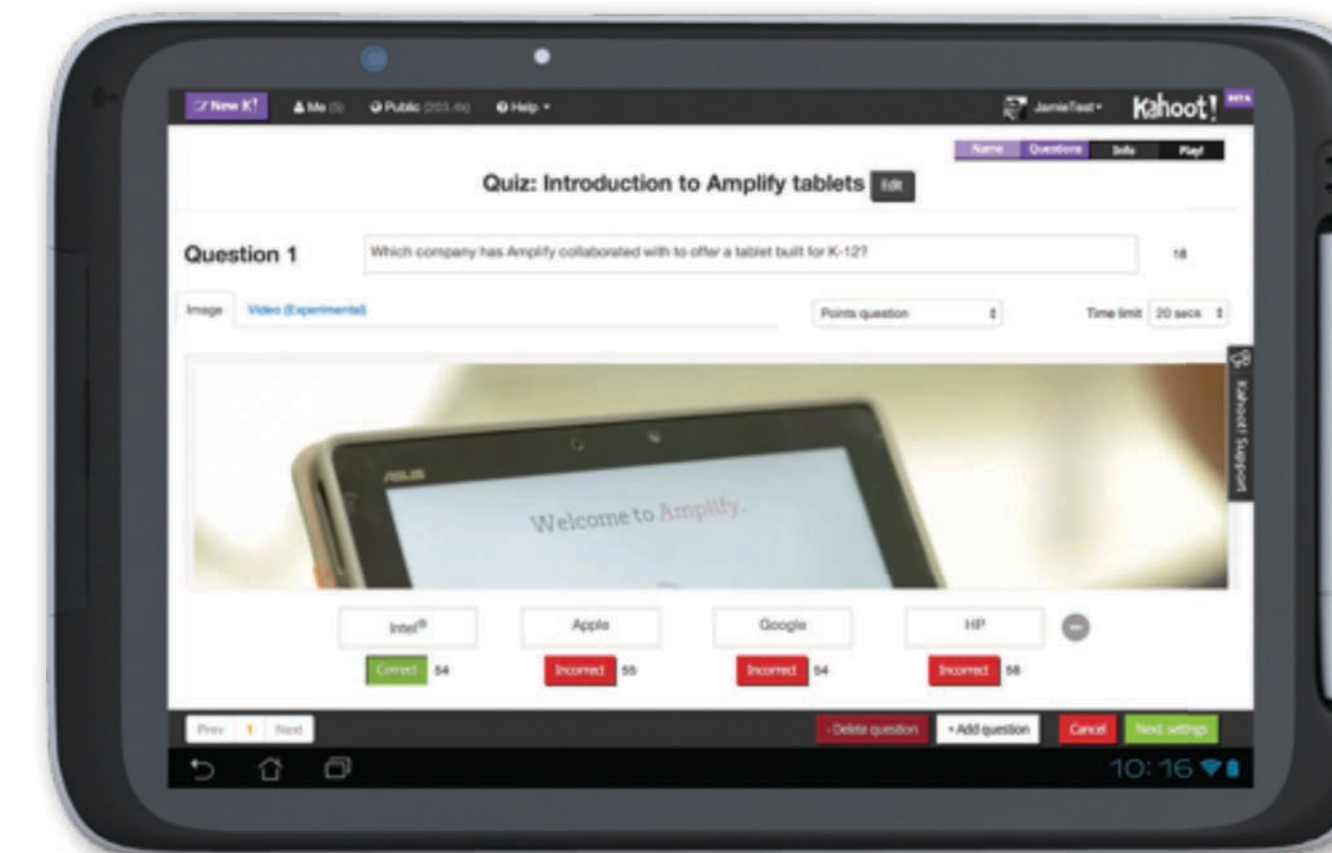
New K! Me (5) Public (203.4k) Help

JamieTest Kahoot! BETA

Name Questions Info Play!

Quiz: Introduction to Amplify tablets Edit

Question 1 Which company has Amplify collaborated with to offer a tablet built for K-12? 18

Image Video (Experimental) Points question Time limit 20 secs

Kahoot! Support

ASUS

Welcome to Amplify.

Intel® Apple Google HP

Correct 54 Incorrect 55 Incorrect 54 Incorrect 58

Prev 1 Next - Delete question + Add question Cancel Next: settings

10:16